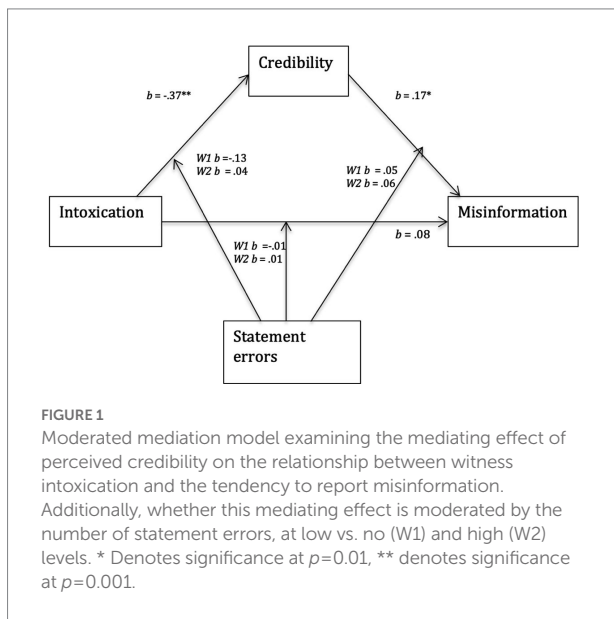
Credibility

$b$ = -.37**

$b$ = .17*

$W1$ $b$ =-.13
$W2$ $b$ = .04

$W1$ $b$ = .05
$W2$ $b$ = .06

Intoxication

Misinformation

$W1$ $b$ =-.01
$W2$ $b$ = .01

$b$ = .08

Statement errors

FIGURE 1

Moderated mediation model examining the mediating effect of perceived credibility on the relationship between witness intoxication and the tendency to report misinformation. Additionally, whether this mediating effect is moderated by the number of statement errors, at low vs. no (W1) and high (W2) levels. * Denotes significance at $p$=0.01, ** denotes significance at $p$=0.001.